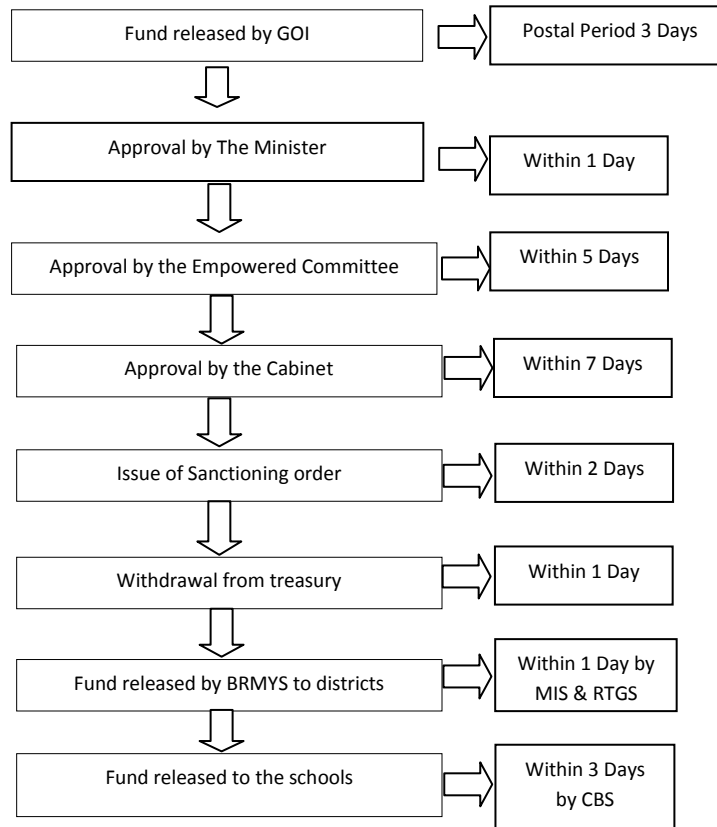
Fund released by GOI

Postal Period 3 Days

Approval by The Minister

Within 1 Day

Approval by the Empowered Committee

Within 5 Days

Approval by the Cabinet

Within 7 Days

Issue of Sanctioning order

Within 2 Days

Withdrawal from treasury

Within 1 Day

Fund released by BRMYS to districts

Within 1 Day by MIS & RTGS

Fund released to the schools

Within 3 Days by CBS